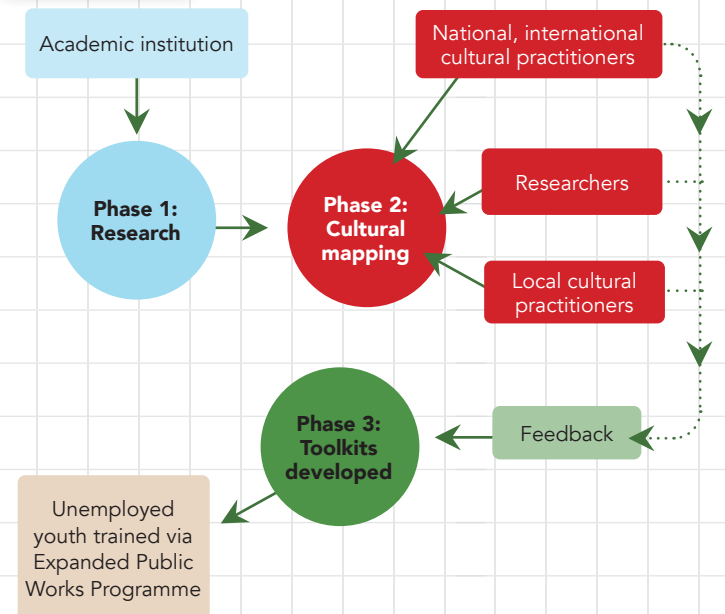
Academic institution

National, international cultural practitioners

Phase 1: Research

Phase 2: Cultural mapping

Researchers

Local cultural practitioners

Phase 3: Toolkits developed

Feedback

Unemployed youth trained via Expanded Public Works Programme